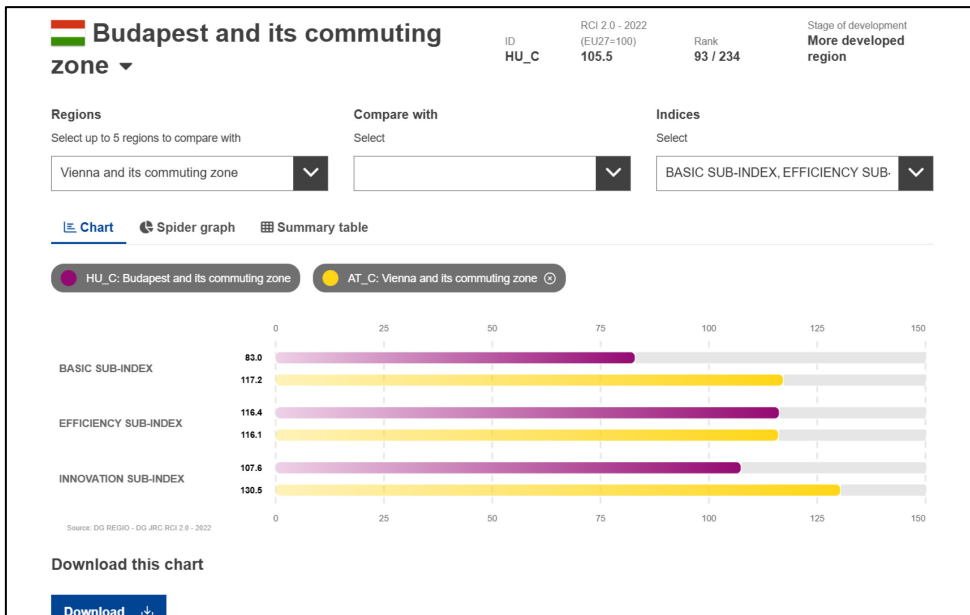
Budapest and its commuting zone ▾

ID
HU_C

RCI 2.0 - 2022
(EU27=100)
105.5

Rank
93 / 234

Stage of development
More developed region

Regions
Select up to 5 regions to compare with
Vienna and its commuting zone

Compare with
Select

Indices
Select
BASIC SUB-INDEX, EFFICIENCY SUB-

Chart
Spider graph
Summary table

HU_C: Budapest and its commuting zone
AT_C: Vienna and its commuting zone

0 25 50 75 100 125 150

BASIC SUB-INDEX
83.0
117.2

EFFICIENCY SUB-INDEX
116.4
116.1

INNOVATION SUB-INDEX
107.6
130.5

0 25 50 75 100 125 150

Source: DG REGIO - DG JRC RCI 2.0 - 2022

Download this chart

Download